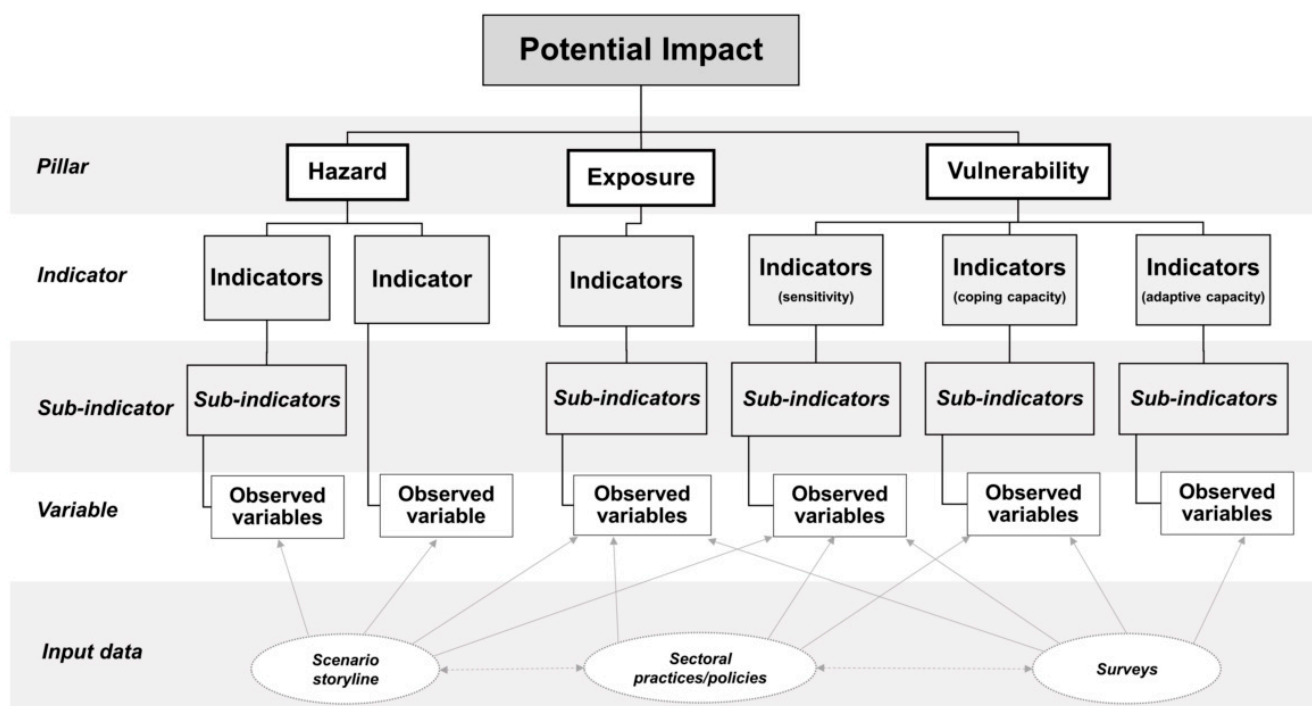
Potential Impact

Pillar
Hazard
Exposure
Vulnerability

Indicator
Indicators
Indicator
Indicators
Indicators (sensitivity)
Indicators (coping capacity)
Indicators (adaptive capacity)

Sub-indicator
Sub-indicators
Sub-indicators
Sub-indicators
Sub-indicators
Sub-indicators

Variable
Observed variables
Observed variable
Observed variables
Observed variables
Observed variables
Observed variables

Input data
Scenario storyline
Sectoral practices/policies
Surveys